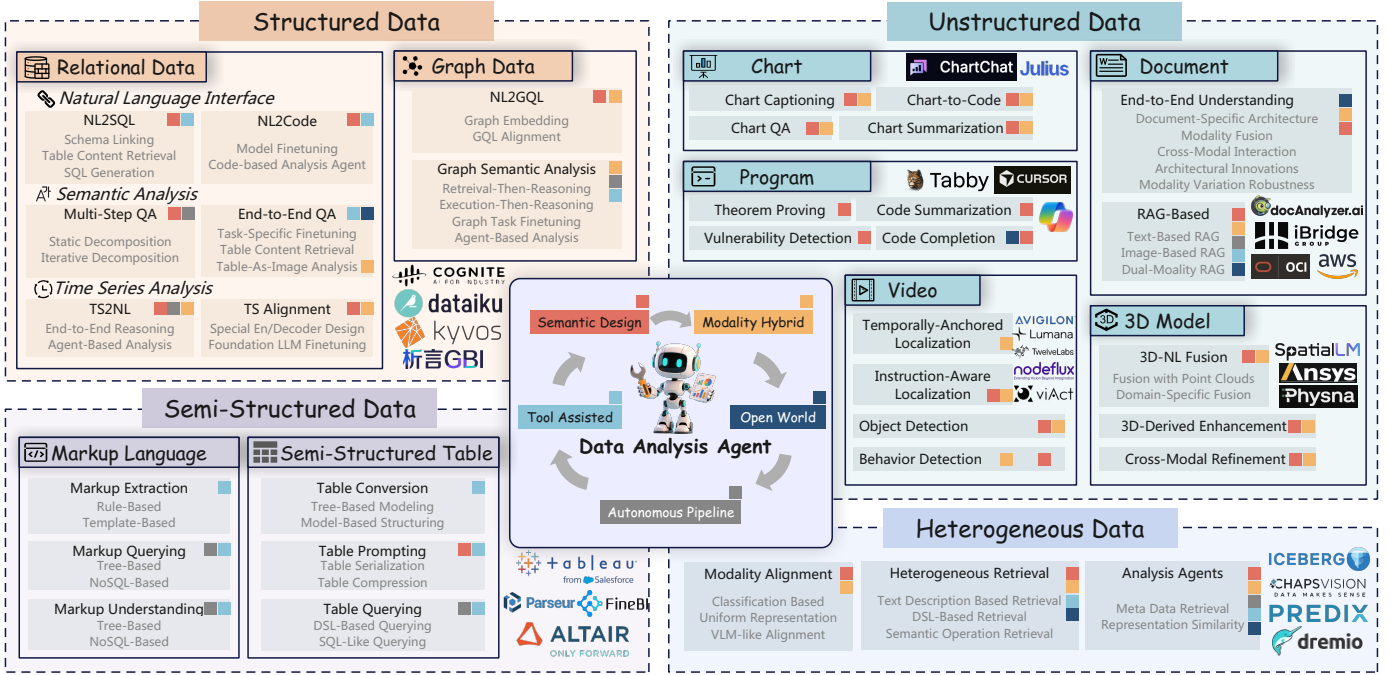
Structured Data

Relational Data

Natural Language Interface

NL2SQL
Schema Linking
Table Content Retrieval
SQL Generation

NL2Code
Model Finetuning
Code-based Analysis Agent

Semantic Analysis

Multi-Step QA
Static Decomposition
Iterative Decomposition

End-to-End QA
Task-Specific Finetuning
Table Content Retrieval
Table-As-Image Analysis

Time Series Analysis

TS2NL
End-to-End Reasoning
Agent-Based Analysis

TS Alignment
Special En/Decoder Design
Foundation LLM Finetuning

Graph Data

NL2GQL
Graph Embedding
GQL Alignment

Graph Semantic Analysis
Retreival-Then-Reasoning
Execution-Then-Reasoning
Graph Task Finetuning
Agent-Based Analysis

COGNITE AI FOR INDUSTRY
dataiku
kyvos
析言GBI

Unstructured Data

Chart
ChartChat
Julius
Chart Captioning
Chart-to-Code
Chart QA
Chart Summarization

Program
Tabby
CURSOR
Theorem Proving
Code Summarization
Vulnerability Detection
Code Completion

Document
End-to-End Understanding
Document-Specific Architecture
Modality Fusion
Cross-Modal Interaction
Architectural Innovations
Modality Variation Robustness

RAG-Based
Text-Based RAG
Image-Based RAG
Dual-Moality RAG
docAnalyzer.ai
iBridge GROUP
OCI
aws

Video
Temporally-Anchored Localization
Instruction-Aware Localization
Object Detection
Behavior Detection
AVIGILON
Lumana
TwelveLabs
nodeflux
viAct

3D Model
3D-NL Fusion
Fusion with Point Clouds
Domain-Specific Fusion
3D-Derived Enhancement
Cross-Modal Refinement
SpatialLM
Ansys
Physna

Semantic Design
Modality Hybrid
Tool Assisted
Open World
Data Analysis Agent
Autonomous Pipeline

Semi-Structured Data

Markup Language
Markup Extraction
Rule-Based
Template-Based
Markup Querying
Tree-Based
NoSQL-Based
Markup Understanding
Tree-Based
NoSQL-Based

Semi-Structured Table
Table Conversion
Tree-Based Modeling
Model-Based Structuring
Table Prompting
Table Serialization
Table Compression
Table Querying
DSL-Based Querying
SQL-Like Querying

tableau from Salesforce
Parseur
FineBI
ALTAIR ONLY FORWARD

Heterogeneous Data

Modality Alignment
Classification Based
Uniform Representation
VLM-like Alignment

Heterogeneous Retrieval
Text Description Based Retrieval
DSL-Based Retrieval
Semantic Operation Retrieval

Analysis Agents
Meta Data Retrieval
Representation Similarity

ICEBERG
CHAPSVISION DATA MAKES SENSE
PREDIX
dremio